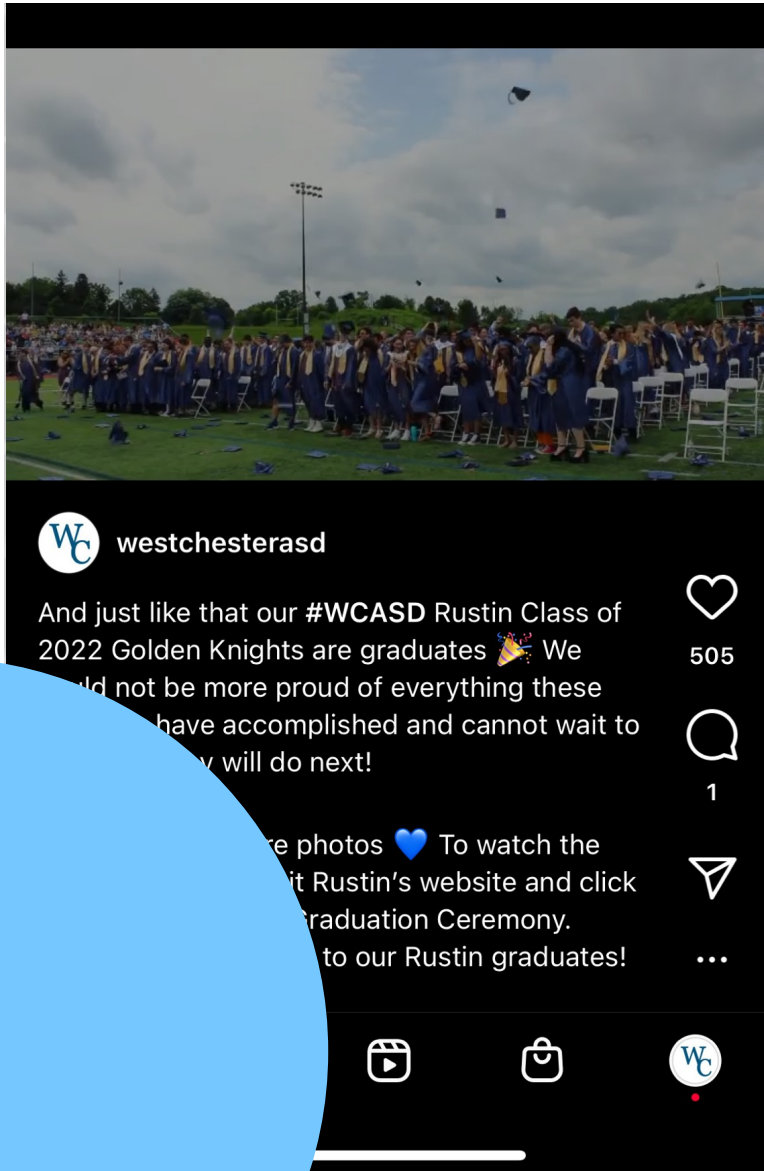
WC

westchesterasd

And just like that our #WCASD Rustin Class of 2022 Golden Knights are graduates 🎉 We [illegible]ld not be more proud of everything these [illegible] have accomplished and cannot wait to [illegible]y will do next!

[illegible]re photos 💙 To watch the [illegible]it Rustin's website and click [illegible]Graduation Ceremony. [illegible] to our Rustin graduates!

505

1

...

WC